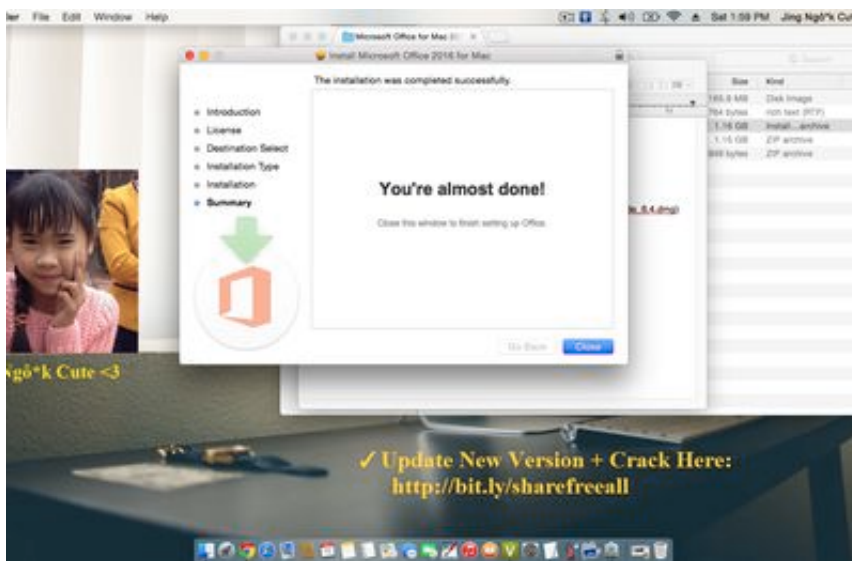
ler File Edit Window Help

Sat 1:59 PM Jing Ngố*k Cu

Microsoft Office for Mac

Install Microsoft Office 2016 for Mac

The installation was completed successfully.

Introduction
License
Destination Select
Installation Type
Installation
Summary

You're almost done!

Close this window to finish setting up Office.

Go Back Close

| Size | Kind |
|---|---|
| 165.9 MB | Disk Image |
| 784 bytes | rich text (RTF) |
| 1.16 GB | Install...archive |
| 1.15 GB | ZIP archive |
| 888 bytes | ZIP archive |

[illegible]_6.4.dmg)

Ngố*k Cute <3

✓ Update New Version + Crack Here:
http://bit.ly/sharefreeall